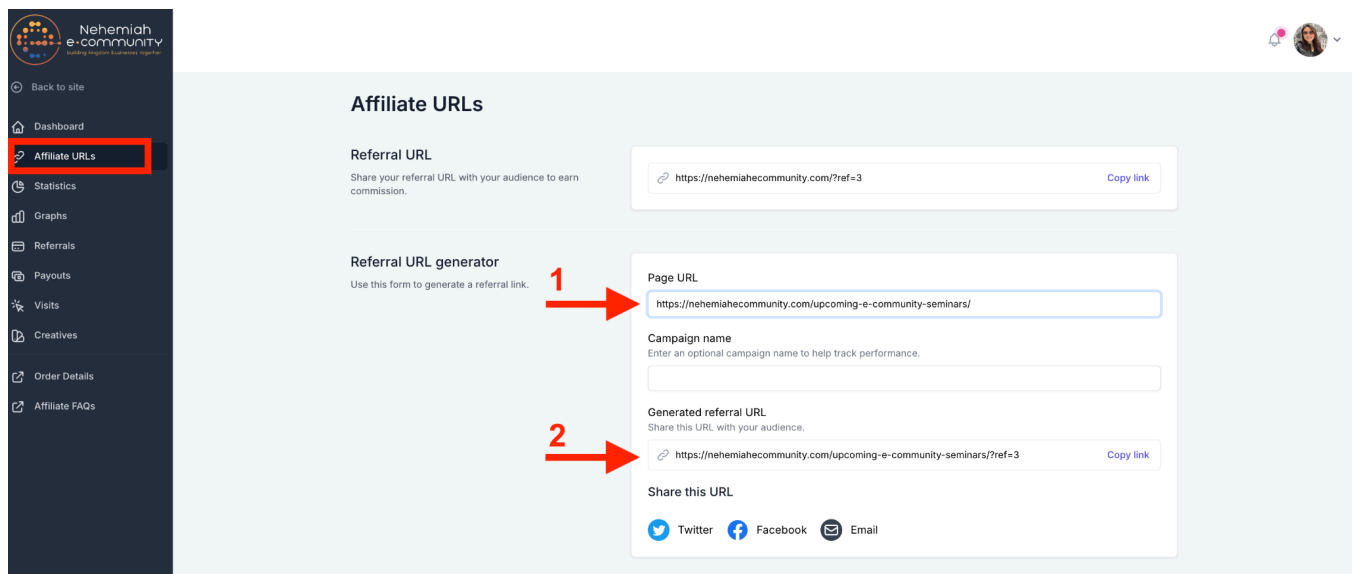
Nehemiah e-community
building kingdom businesses together

Back to site
Dashboard
Affiliate URLs
Statistics
Graphs
Referrals
Payouts
Visits
Creatives
Order Details
Affiliate FAQs

Affiliate URLs

Referral URL
Share your referral URL with your audience to earn commission.

https://nehemiahecommunity.com/?ref=3 Copy link

Referral URL generator
Use this form to generate a referral link.

1

Page URL
https://nehemiahecommunity.com/upcoming-e-community-seminars/

Campaign name
Enter an optional campaign name to help track performance.

Generated referral URL
Share this URL with your audience.

2

https://nehemiahecommunity.com/upcoming-e-community-seminars/?ref=3 Copy link

Share this URL
Twitter Facebook Email